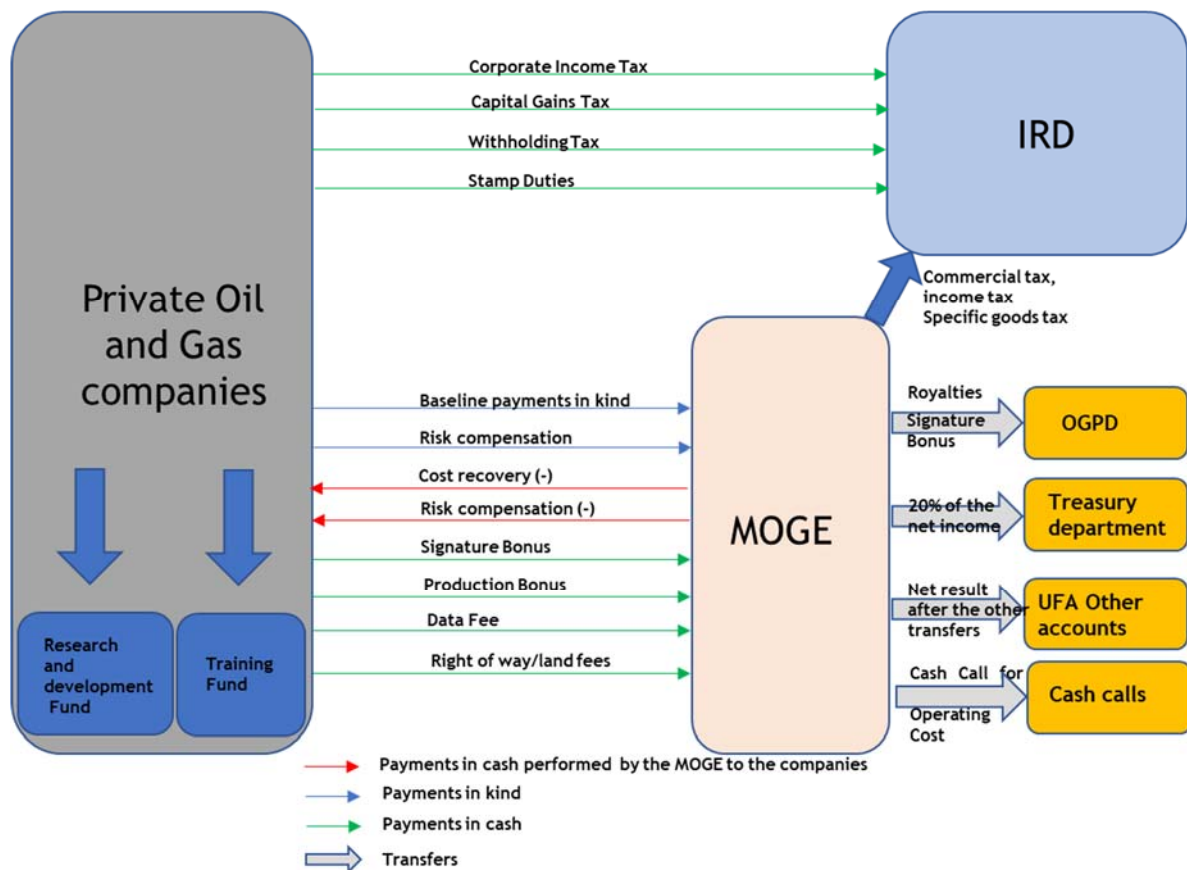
Private Oil and Gas companies

Corporate Income Tax
Capital Gains Tax
Withholding Tax
Stamp Duties

IRD

Commercial tax, income tax
Specific goods tax

Baseline payments in kind
Risk compensation
Cost recovery (-)
Risk compensation (-)
Signature Bonus
Production Bonus
Data Fee
Right of way/land fees

MOGE

Research and development Fund
Training Fund

Royalties
Signature Bonus
OGPD

20% of the net income
Treasury department

Net result after the other transfers
UFA Other accounts

Cash Call for Operating Cost
Cash calls

Payments in cash performed by the MOGE to the companies
Payments in kind
Payments in cash
Transfers